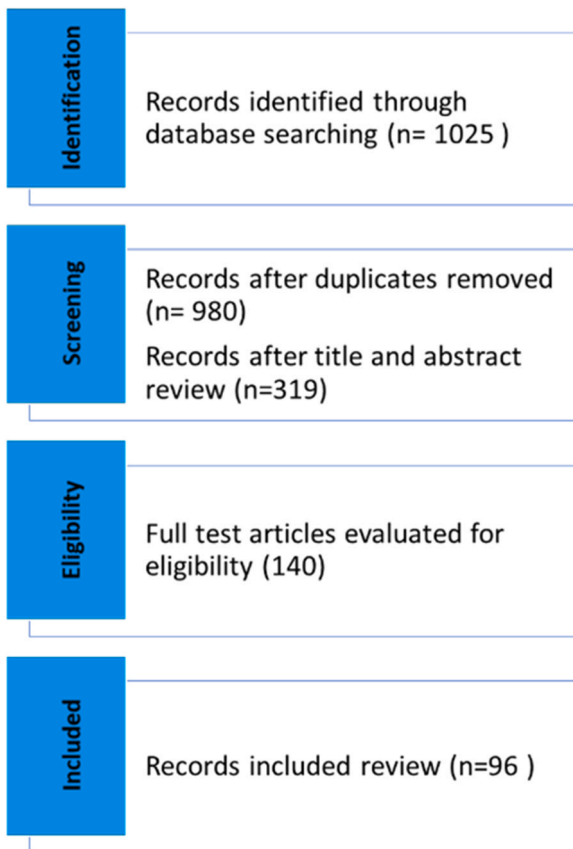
Identification

Records identified through database searching (n= 1025 )

Screening

Records after duplicates removed (n= 980)

Records after title and abstract review (n=319)

Eligibility

Full test articles evaluated for eligibility (140)

Included

Records included review (n=96 )